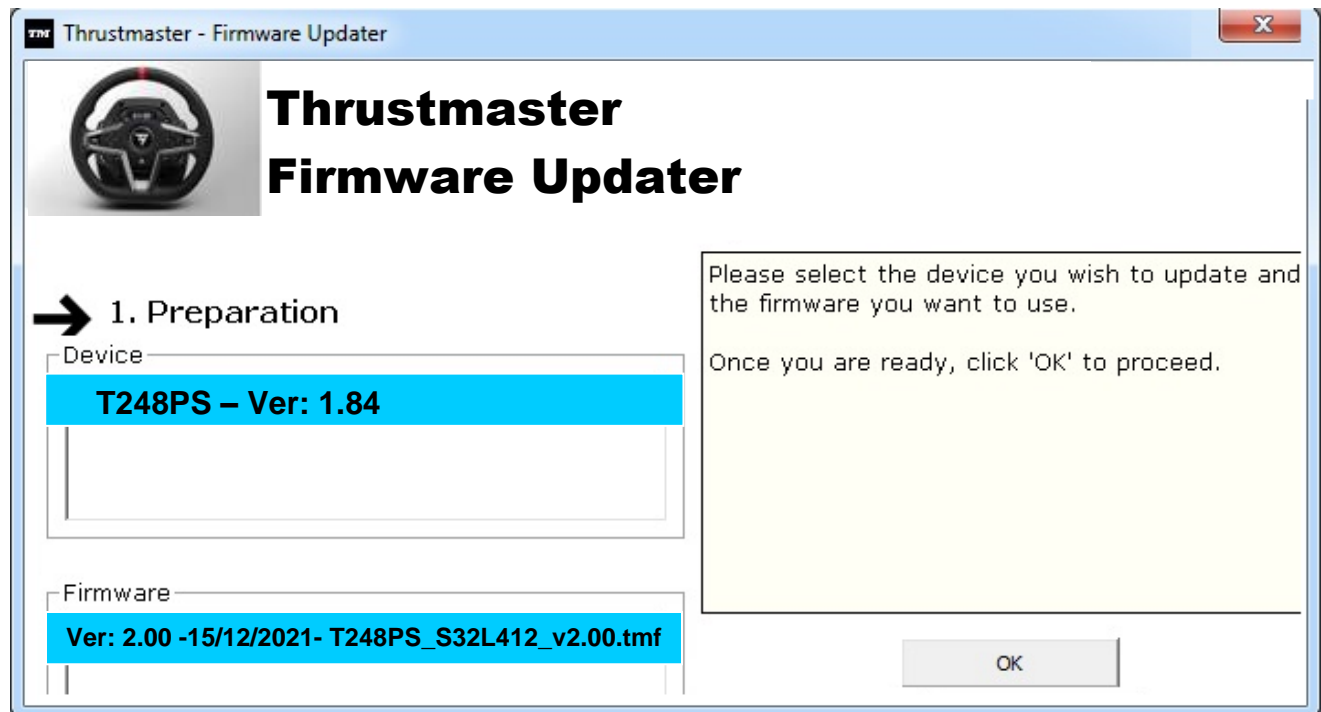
TM Thrustmaster - Firmware Updater

x

Thrustmaster
Firmware Updater

1. Preparation

Device

T248PS – Ver: 1.84

Firmware

Ver: 2.00 -15/12/2021- T248PS_S32L412_v2.00.tmf

Please select the device you wish to update and the firmware you want to use.

Once you are ready, click 'OK' to proceed.

OK